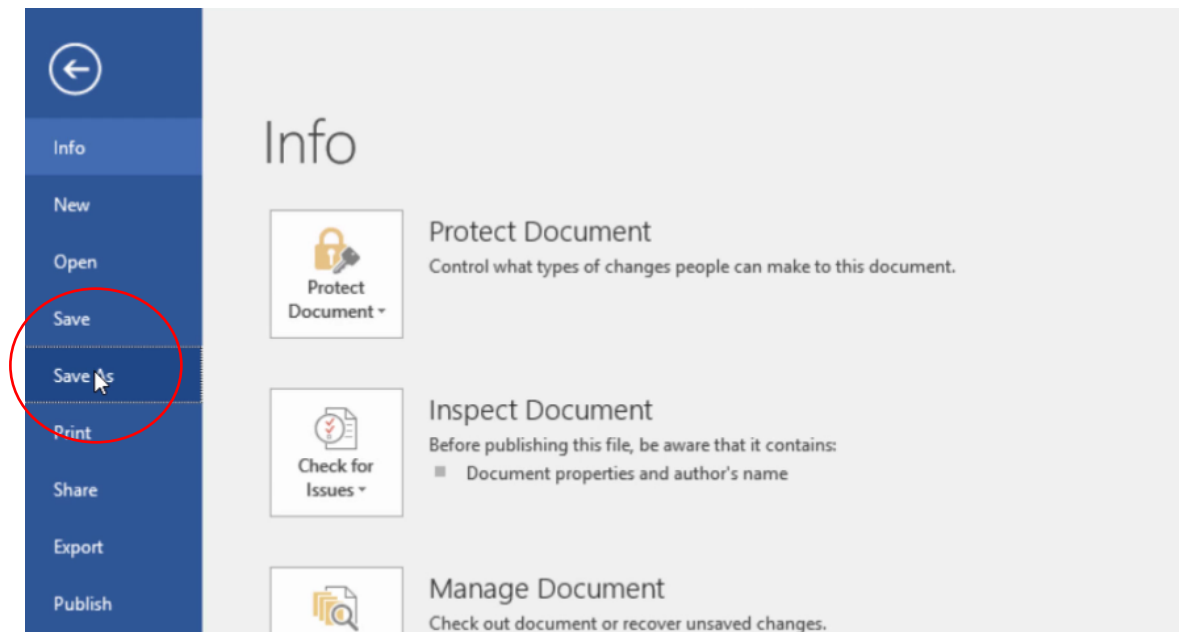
Info

New

Open

Save

Save As

Print

Share

Export

Publish

Info

Protect Document

Protect Document

Control what types of changes people can make to this document.

Check for Issues

Inspect Document

Before publishing this file, be aware that it contains:

Document properties and author's name

Manage Document

Check out document or recover unsaved changes.